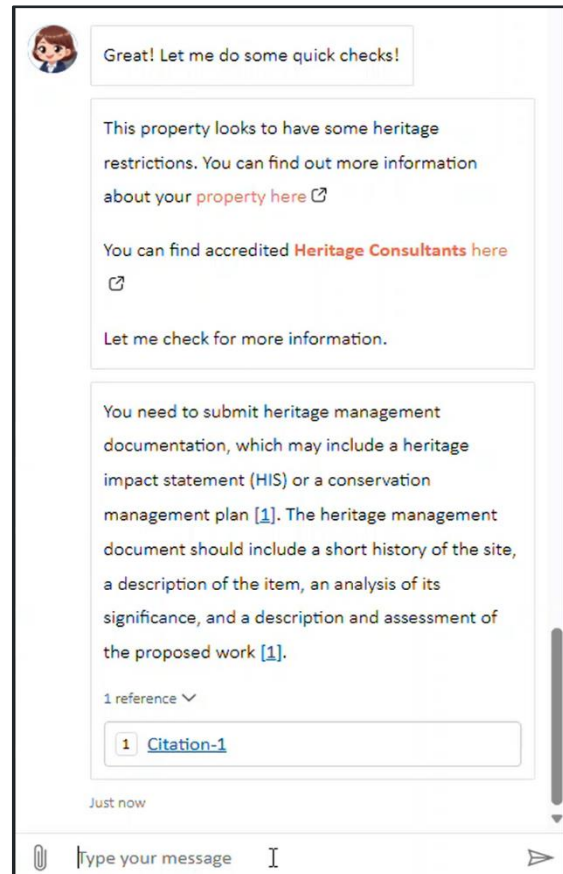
Great! Let me do some quick checks!

This property looks to have some heritage restrictions. You can find out more information about your property here

You can find accredited Heritage Consultants here

Let me check for more information.

You need to submit heritage management documentation, which may include a heritage impact statement (HIS) or a conservation management plan [1]. The heritage management document should include a short history of the site, a description of the item, an analysis of its significance, and a description and assessment of the proposed work [1].

1 reference

1 Citation-1

Just now

Type your message